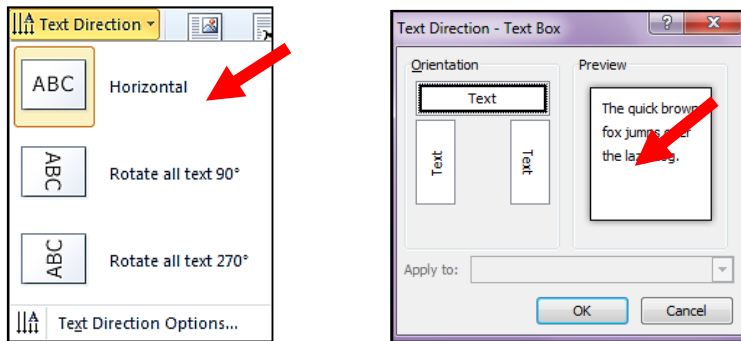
Text Direction

ABC Horizontal

ABC Rotate all text 90°

ABC Rotate all text 270°

Text Direction Options...

Text Direction - Text Box

?

X

Orientation

Text

Text

Text

Preview

The quick brown fox jumps over the lazy dog.

Apply to:

OK

Cancel